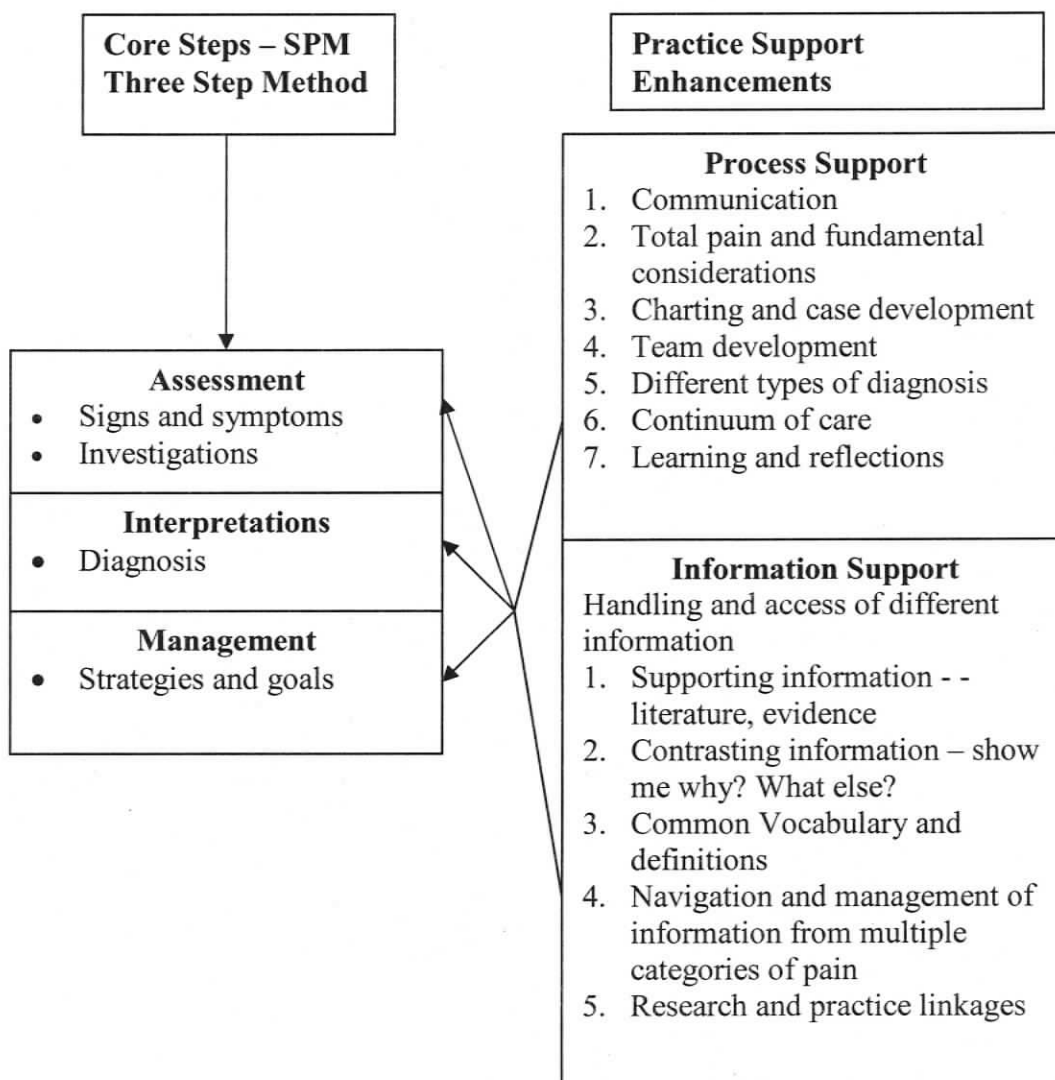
Core Steps – SPM Three Step Method

Practice Support Enhancements

Assessment
- Signs and symptoms
- Investigations

Interpretations
- Diagnosis

Management
- Strategies and goals

Process Support
1. Communication
2. Total pain and fundamental considerations
3. Charting and case development
4. Team development
5. Different types of diagnosis
6. Continuum of care
7. Learning and reflections

Information Support
Handling and access of different information
1. Supporting information - - literature, evidence
2. Contrasting information – show me why? What else?
3. Common Vocabulary and definitions
4. Navigation and management of information from multiple categories of pain
5. Research and practice linkages